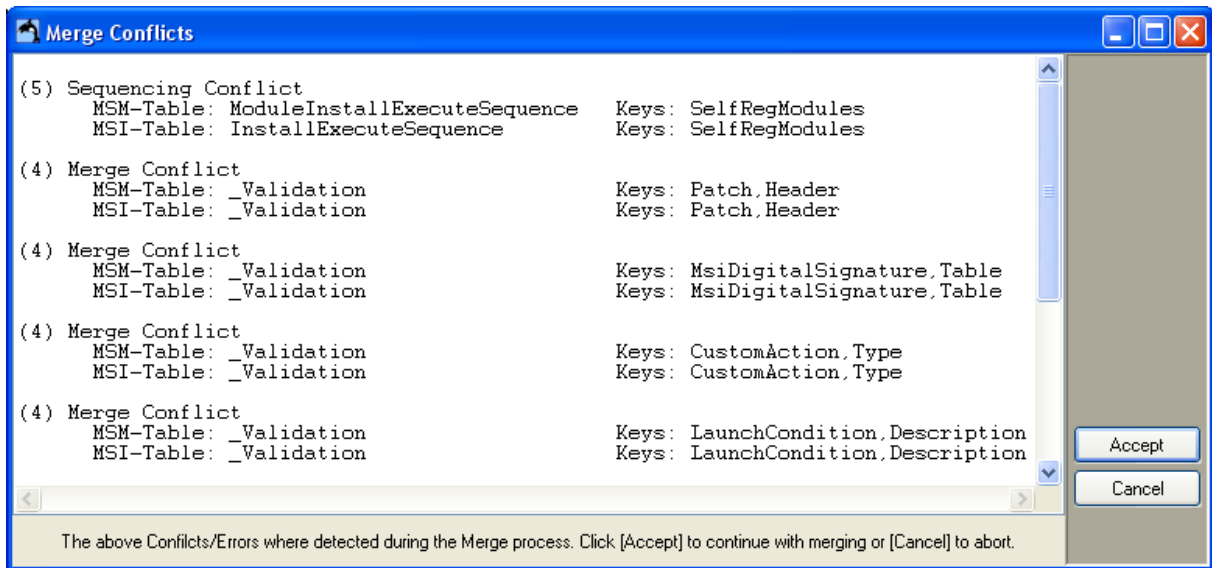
Merge Conflicts

(5) Sequencing Conflict
MSM-Table: ModuleInstallExecuteSequence Keys: SelfRegModules
MSI-Table: InstallExecuteSequence Keys: SelfRegModules

(4) Merge Conflict
MSM-Table: _Validation Keys: Patch,Header
MSI-Table: _Validation Keys: Patch,Header

(4) Merge Conflict
MSM-Table: _Validation Keys: MsiDigitalSignature,Table
MSI-Table: _Validation Keys: MsiDigitalSignature,Table

(4) Merge Conflict
MSM-Table: _Validation Keys: CustomAction,Type
MSI-Table: _Validation Keys: CustomAction,Type

(4) Merge Conflict
MSM-Table: _Validation Keys: LaunchCondition,Description
MSI-Table: _Validation Keys: LaunchCondition,Description

Accept

Cancel

The above Confilcts/Errors where detected during the Merge process. Click [Accept] to continue with merging or [Cancel] to abort.